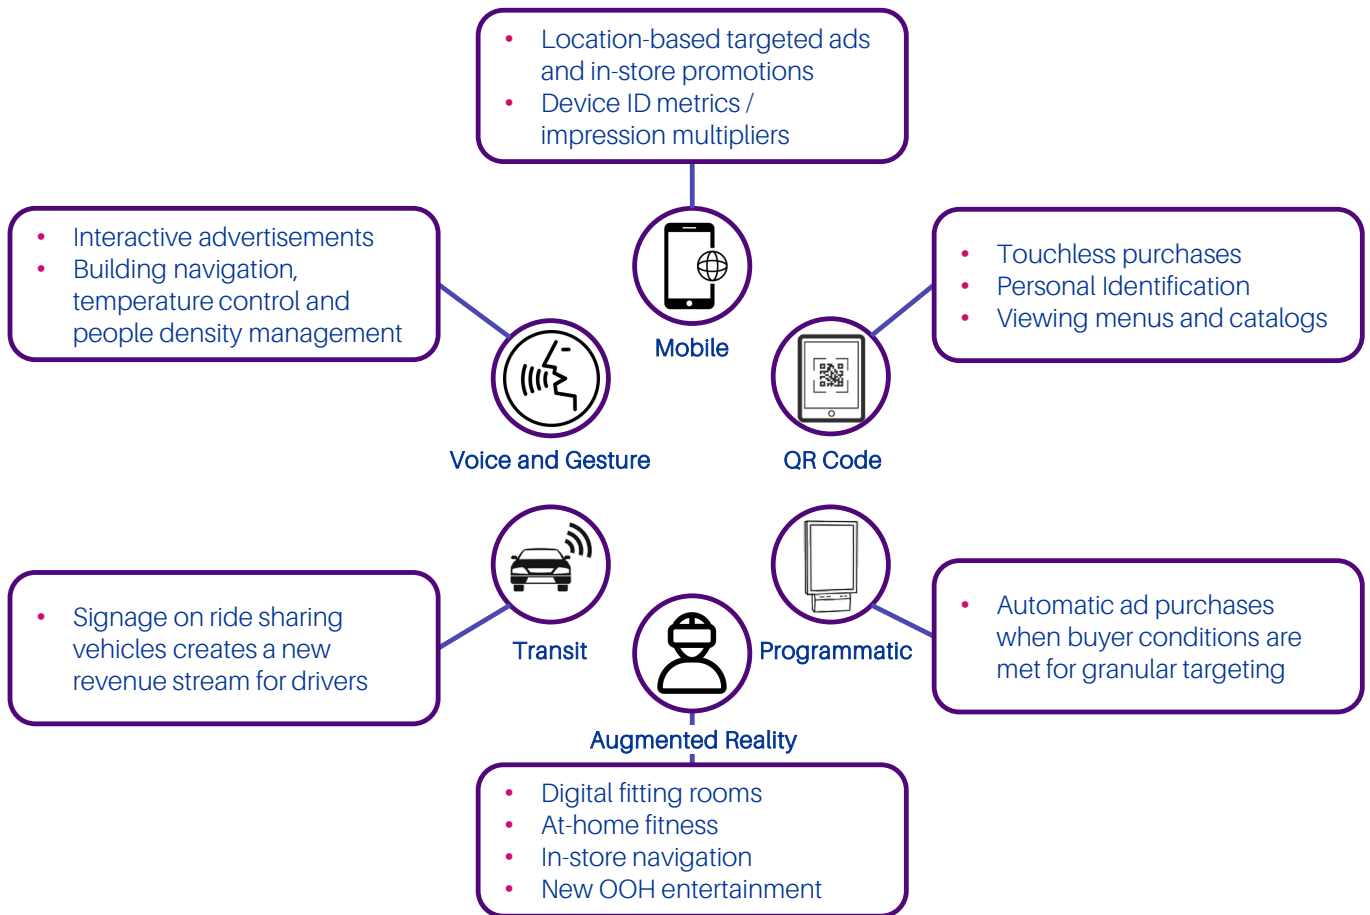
• Location-based targeted ads and in-store promotions
• Device ID metrics / impression multipliers

• Interactive advertisements
• Building navigation, temperature control and people density management

Mobile

• Touchless purchases
• Personal Identification
• Viewing menus and catalogs

Voice and Gesture

QR Code

• Signage on ride sharing vehicles creates a new revenue stream for drivers

Transit

Programmatic

• Automatic ad purchases when buyer conditions are met for granular targeting

Augmented Reality

• Digital fitting rooms
• At-home fitness
• In-store navigation
• New OOH entertainment